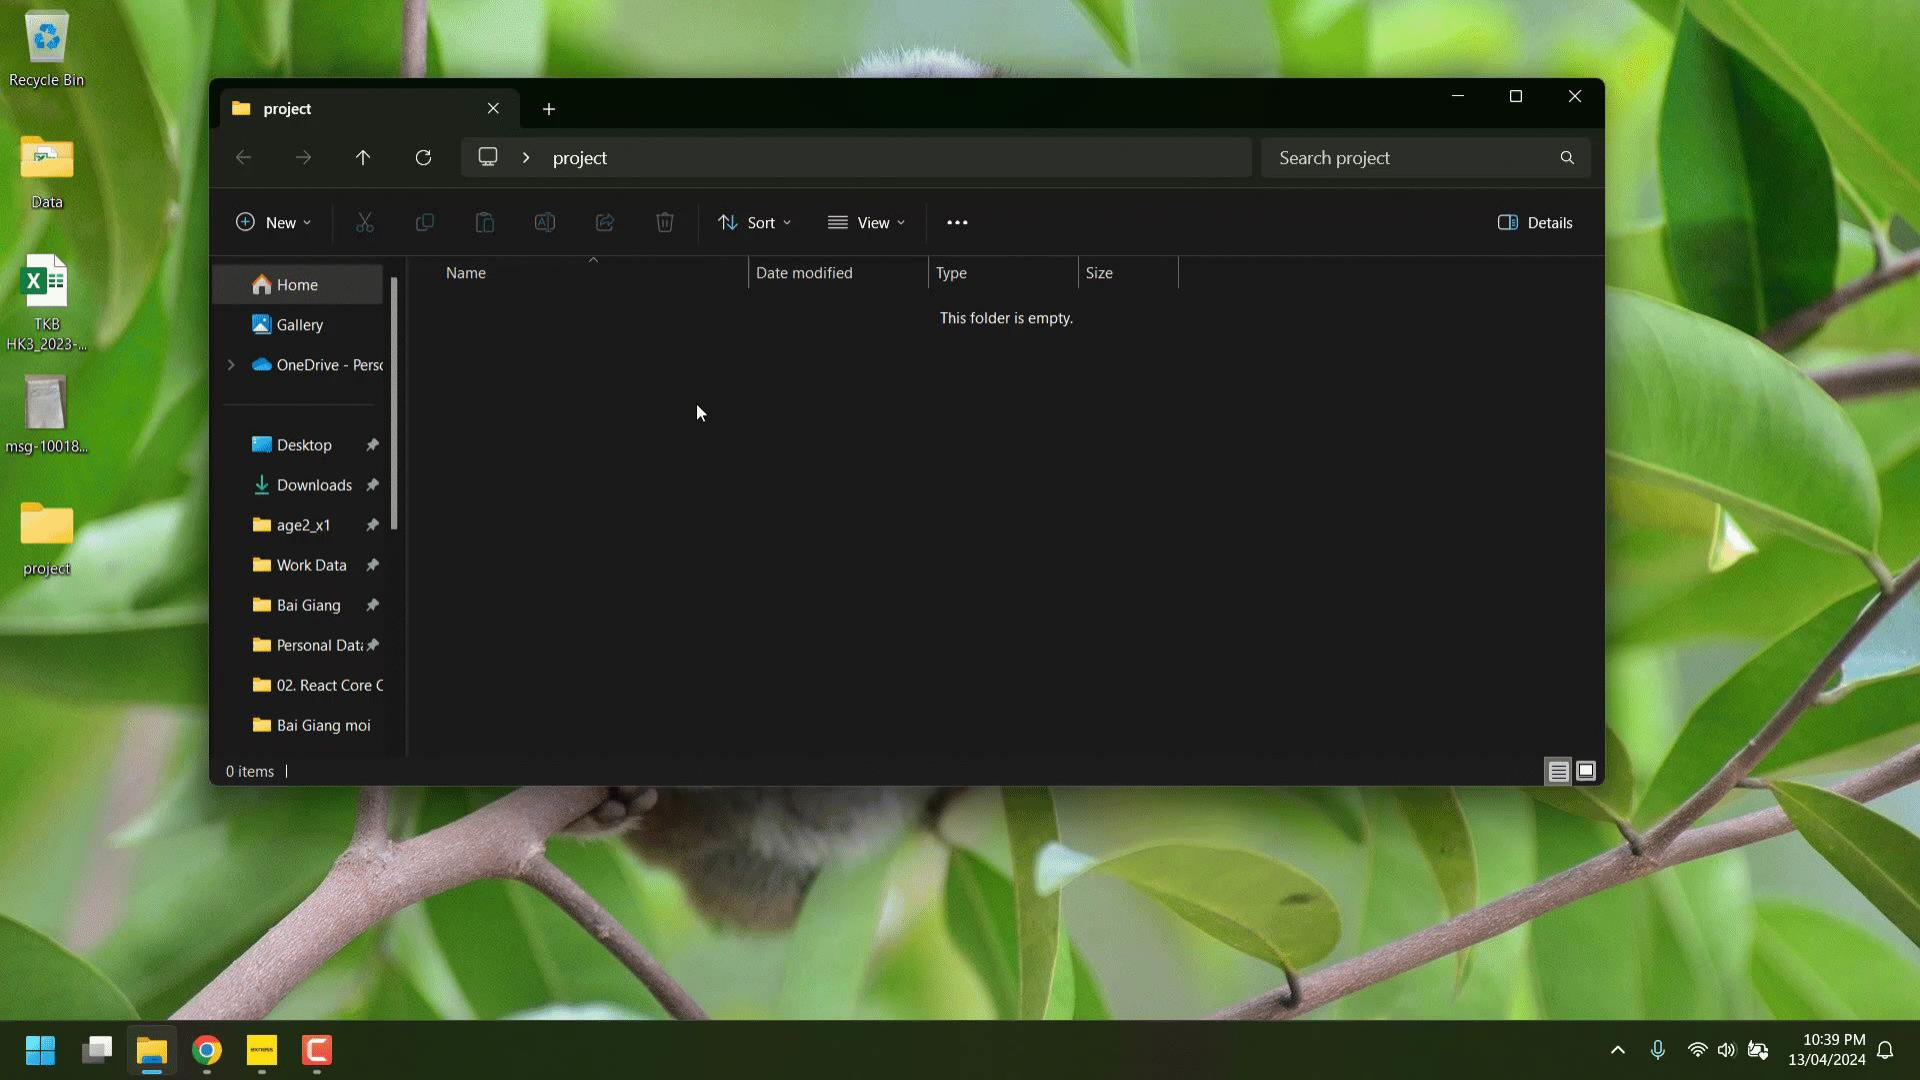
Recycle Bin

Data

TKB HK3_2023-...

msg-10018...

project

project

project

Search project

New

Sort

View

Details

Home

Gallery

OneDrive - Persc

Desktop

Downloads

age2_x1

Work Data

Bai Giang

Personal Dat

02. React Core C

Bai Giang moi

| Name | Date modified | Type | Size |
|---|---|---|---|

This folder is empty.

0 items

10:39 PM
13/04/2024